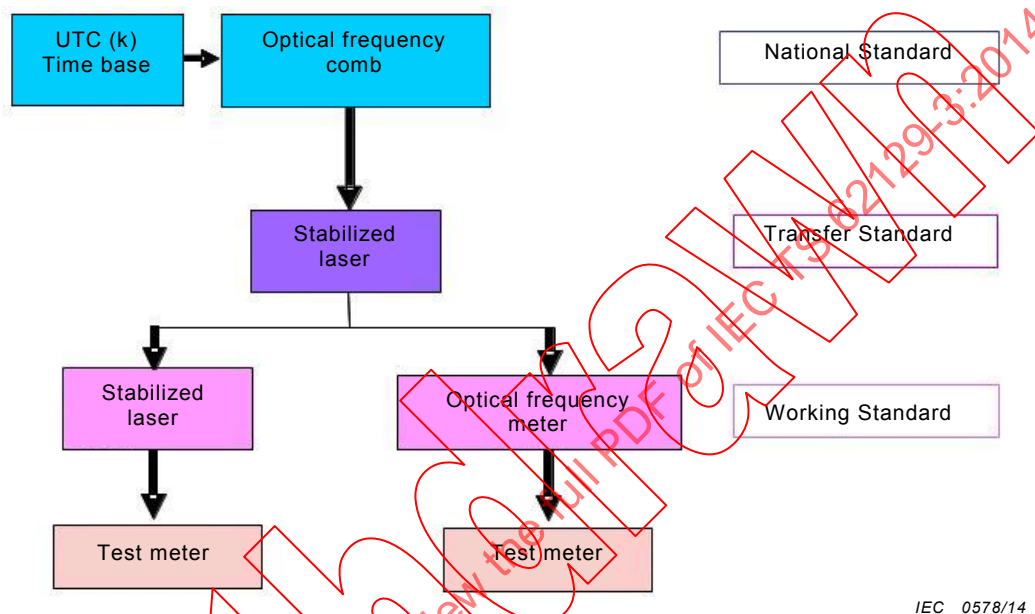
UTC (k)
Time base

Optical frequency
comb

National Standard

Stabilized
laser

Transfer Standard

Stabilized
laser

Optical frequency
meter

Working Standard

Test meter

Test meter

IEC 0578/14

ECNORM.COM : Click to view the full PDF of IEC TS 62129-3:2014